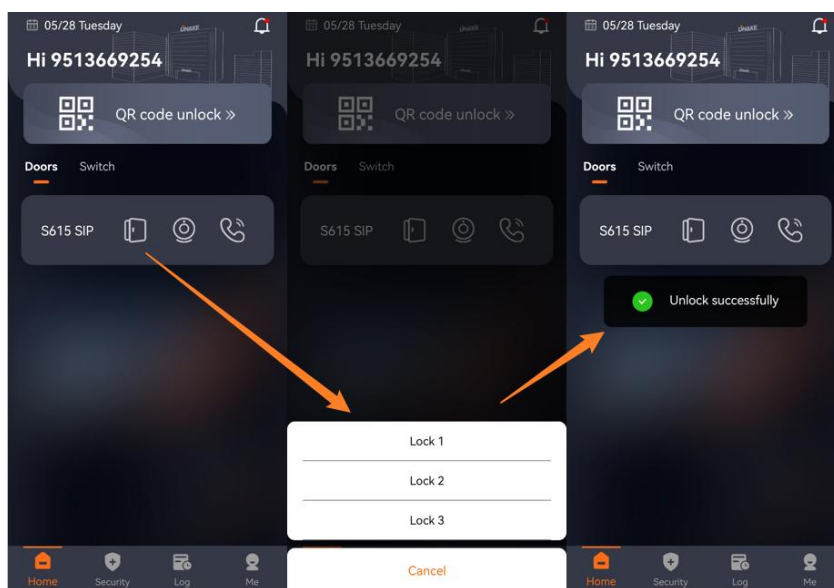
05/28 Tuesday

Hi 9513669254

QR code unlock »

Doors Switch

S615 SIP

Home Security Log Me

05/28 Tuesday

Hi 9513669254

QR code unlock »

Doors Switch

S615 SIP

Lock 1

Lock 2

Lock 3

Cancel

05/28 Tuesday

Hi 9513669254

QR code unlock »

Doors Switch

S615 SIP

Unlock successfully

Home Security Log Me